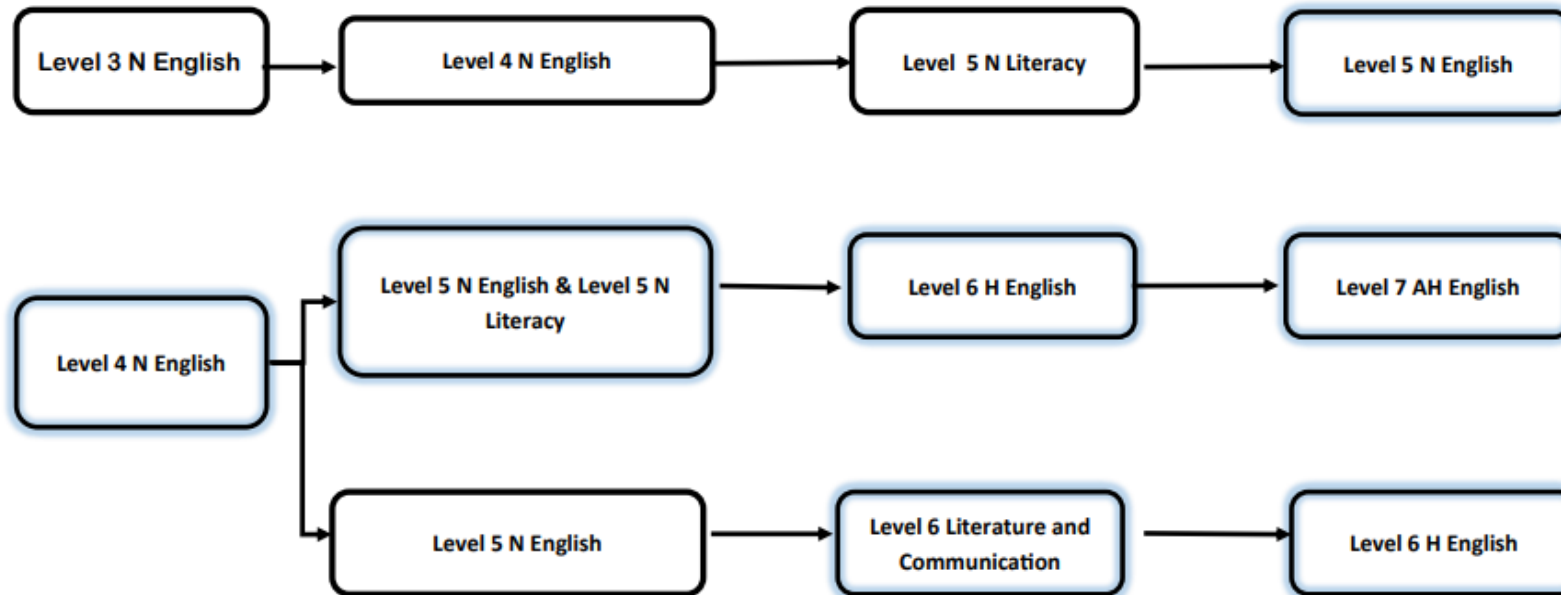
Level 3 N English

Level 4 N English

Level 5 N Literacy

Level 5 N English

Level 4 N English

Level 5 N English & Level 5 N Literacy

Level 6 H English

Level 7 AH English

Level 5 N English

Level 6 Literature and Communication

Level 6 H English